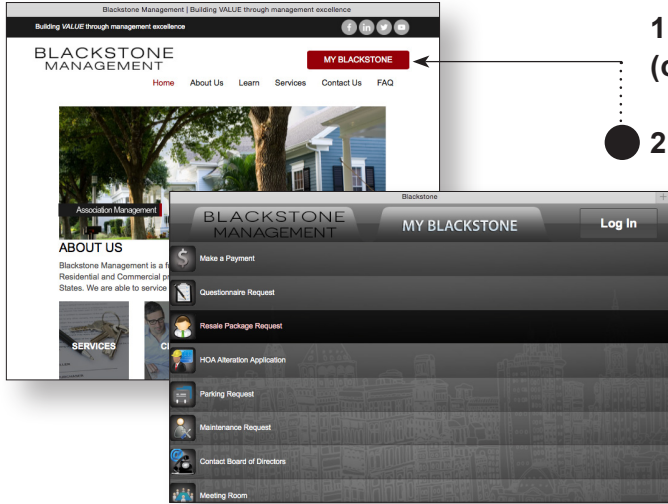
Blackstone Management | Building VALUE through management excellence

Building VALUE through management excellence

f in

BLACKSTONE MANAGEMENT

MY BLACKSTONE

Home About Us Learn Services Contact Us FAQ

Association Management

ABOUT US

Blackstone Management is a f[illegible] Residential and Commercial p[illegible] States. We are able to service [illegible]

SERVICES

C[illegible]

1 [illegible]
(c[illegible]

2 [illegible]

Blackstone

BLACKSTONE MANAGEMENT

MY BLACKSTONE

Log In

Make a Payment

Questionnaire Request

Resale Package Request

HOA Alteration Application

Parking Request

Maintenance Request

Contact Board of Directors

Meeting Room